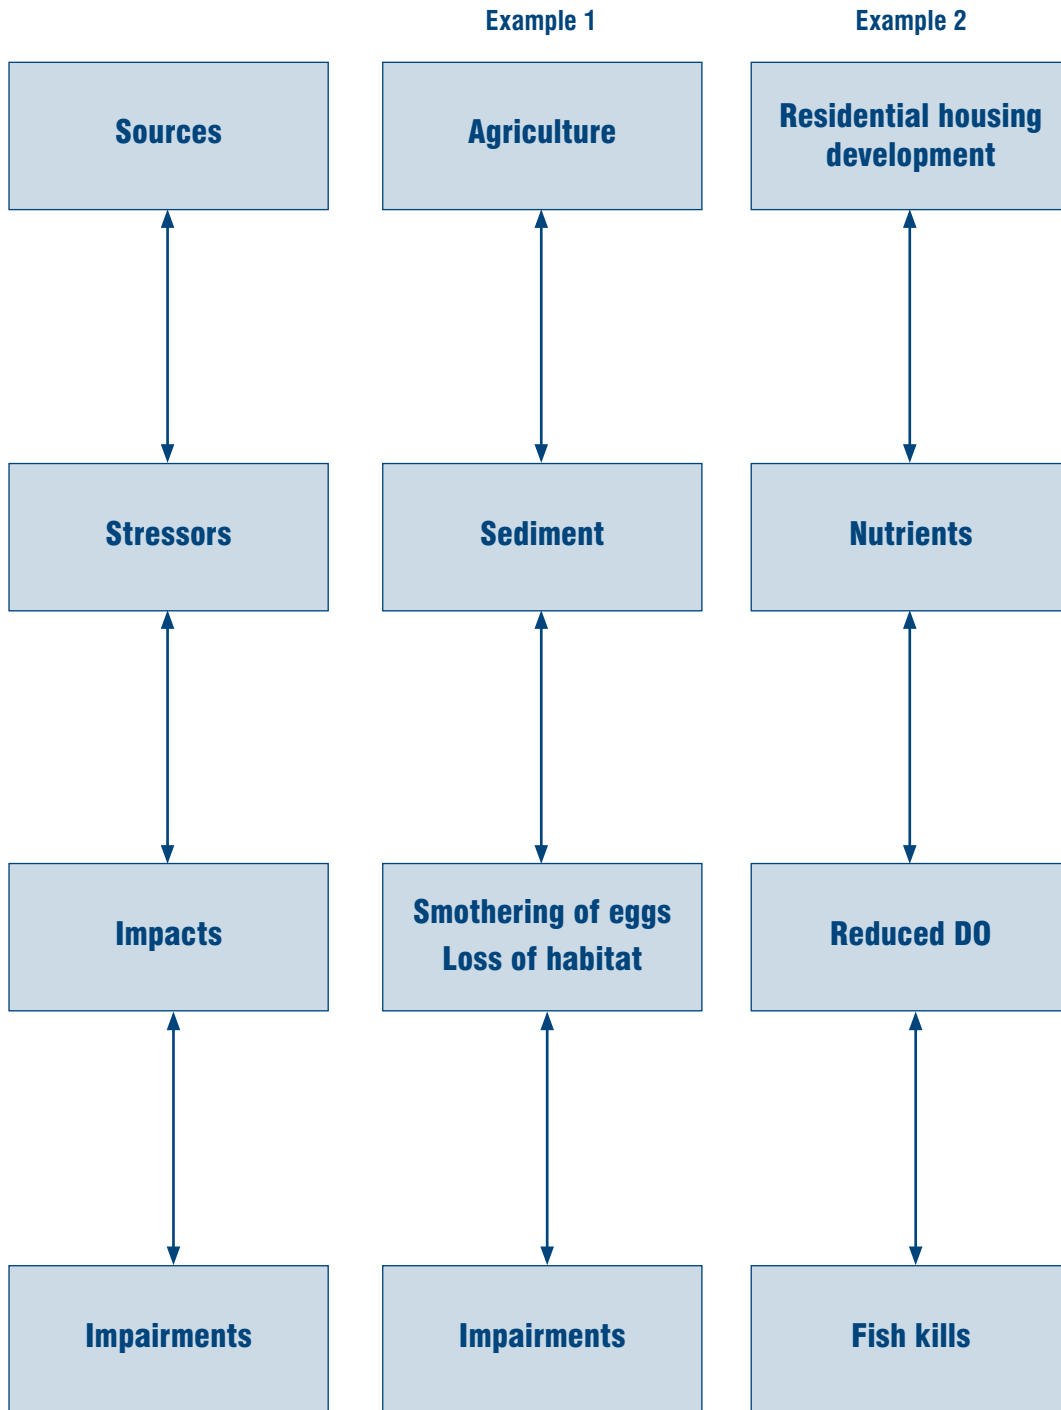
Sources

Stressors

Impacts

Impairments

Example 1

Agriculture

Sediment

Smothering of eggs
Loss of habitat

Impairments

Example 2

Residential housing development

Nutrients

Reduced DO

Fish kills